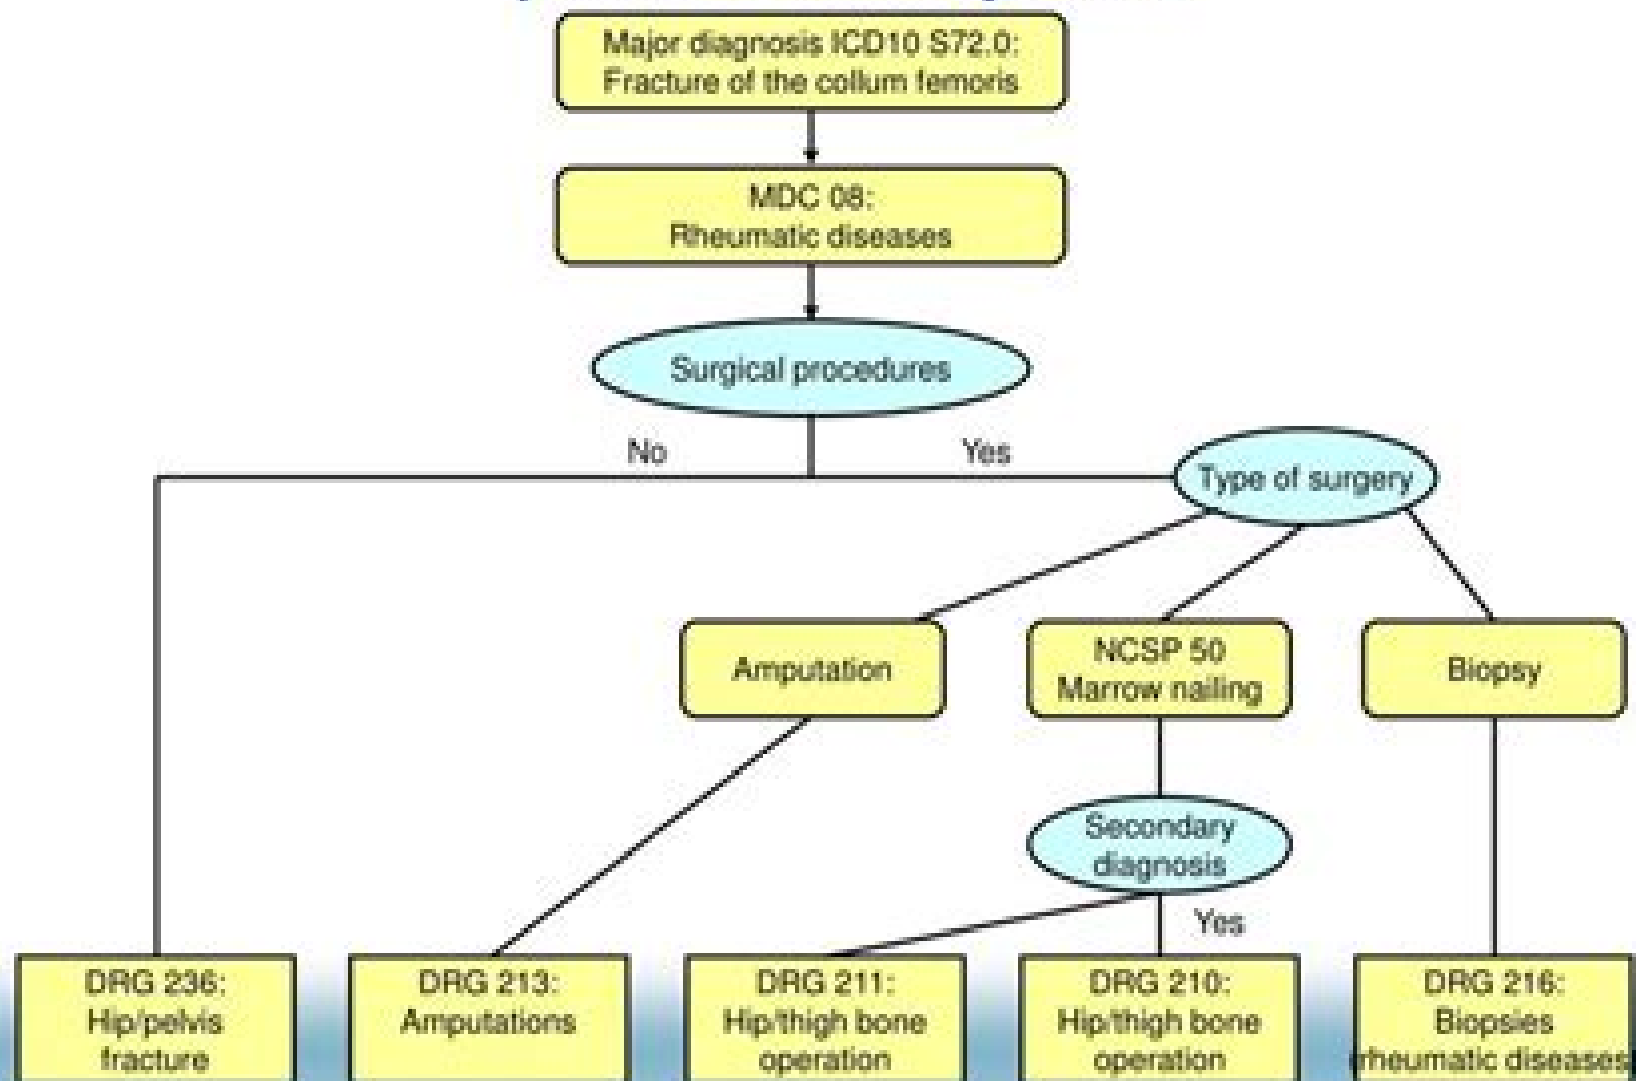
Major diagnosis ICD10 S72.0:
Fracture of the collum femoris

MDC 08:
Rheumatic diseases

Surgical procedures

No

Yes

Type of surgery

Amputation

NCSP 50
Marrow nailing

Biopsy

Secondary diagnosis

Yes

DRG 236:
Hip/pelvis fracture

DRG 213:
Amputations

DRG 211:
Hip/thigh bone operation

DRG 210:
Hip/thigh bone operation

DRG 216:
Biopsies rheumatic diseases